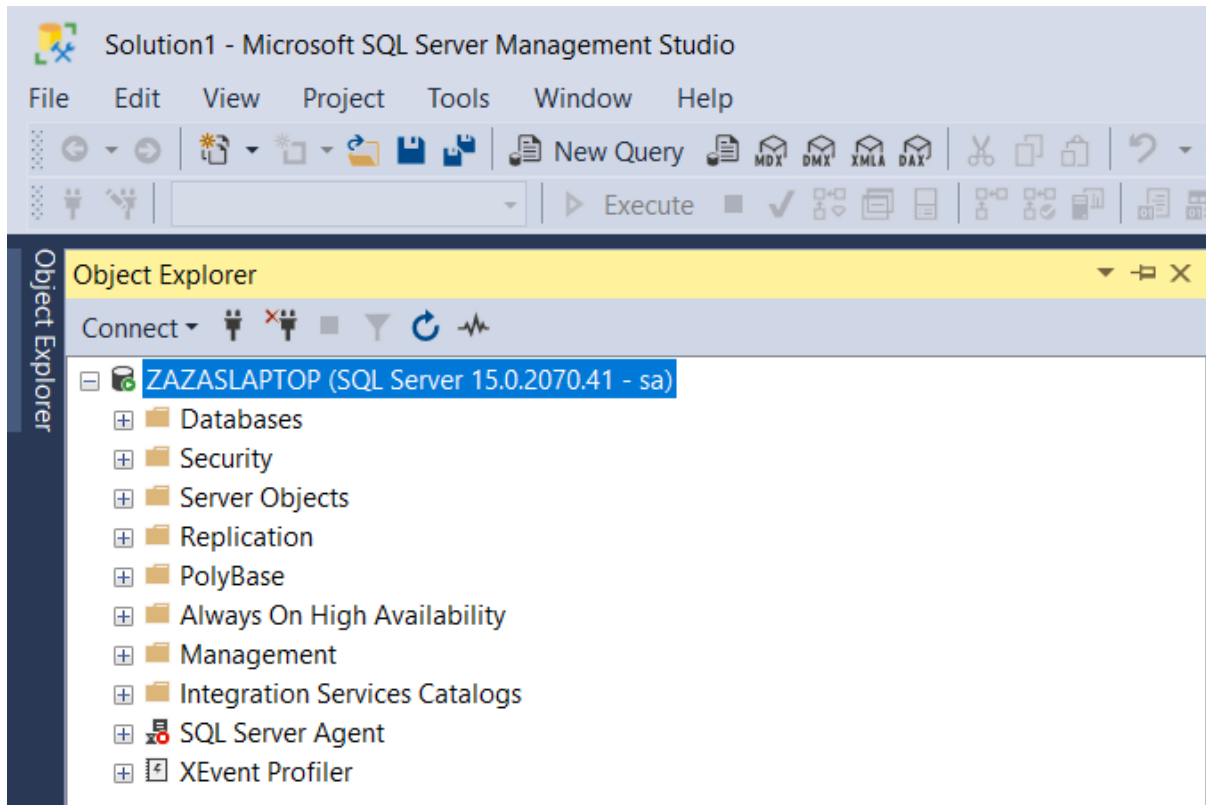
Solution1 - Microsoft SQL Server Management Studio

File Edit View Project Tools Window Help

New Query MDX DMX XMLA DAX

Execute

Object Explorer

Object Explorer

Connect

ZAZASLAPTOP (SQL Server 15.0.2070.41 - sa)

Databases

Security

Server Objects

Replication

PolyBase

Always On High Availability

Management

Integration Services Catalogs

SQL Server Agent

XEvent Profiler